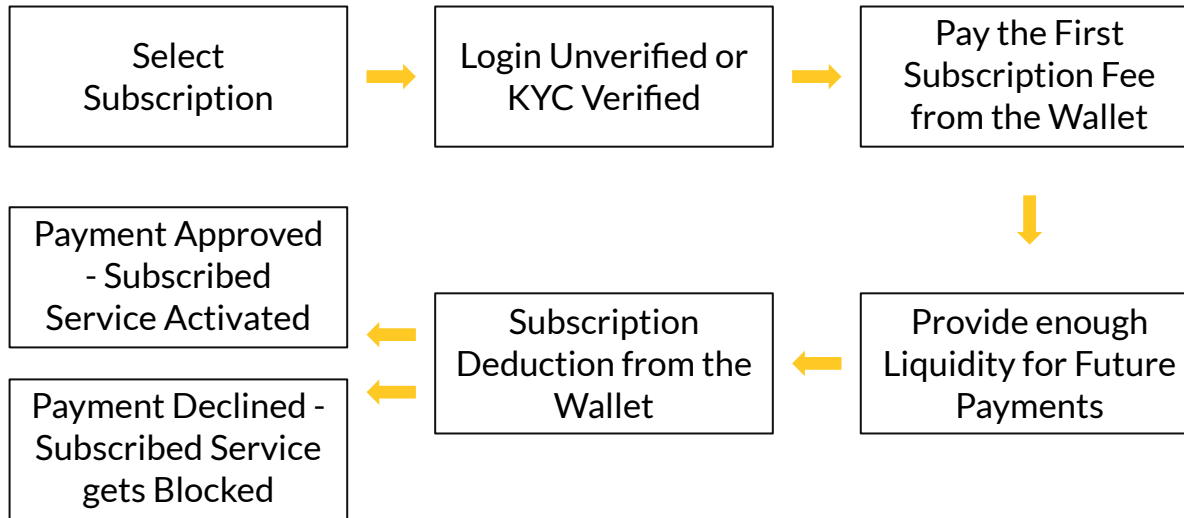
Select Subscription

Login Unverified or KYC Verified

Pay the First Subscription Fee from the Wallet

Provide enough Liquidity for Future Payments

Subscription Deduction from the Wallet

Payment Approved - Subscribed Service Activated

Payment Declined - Subscribed Service gets Blocked